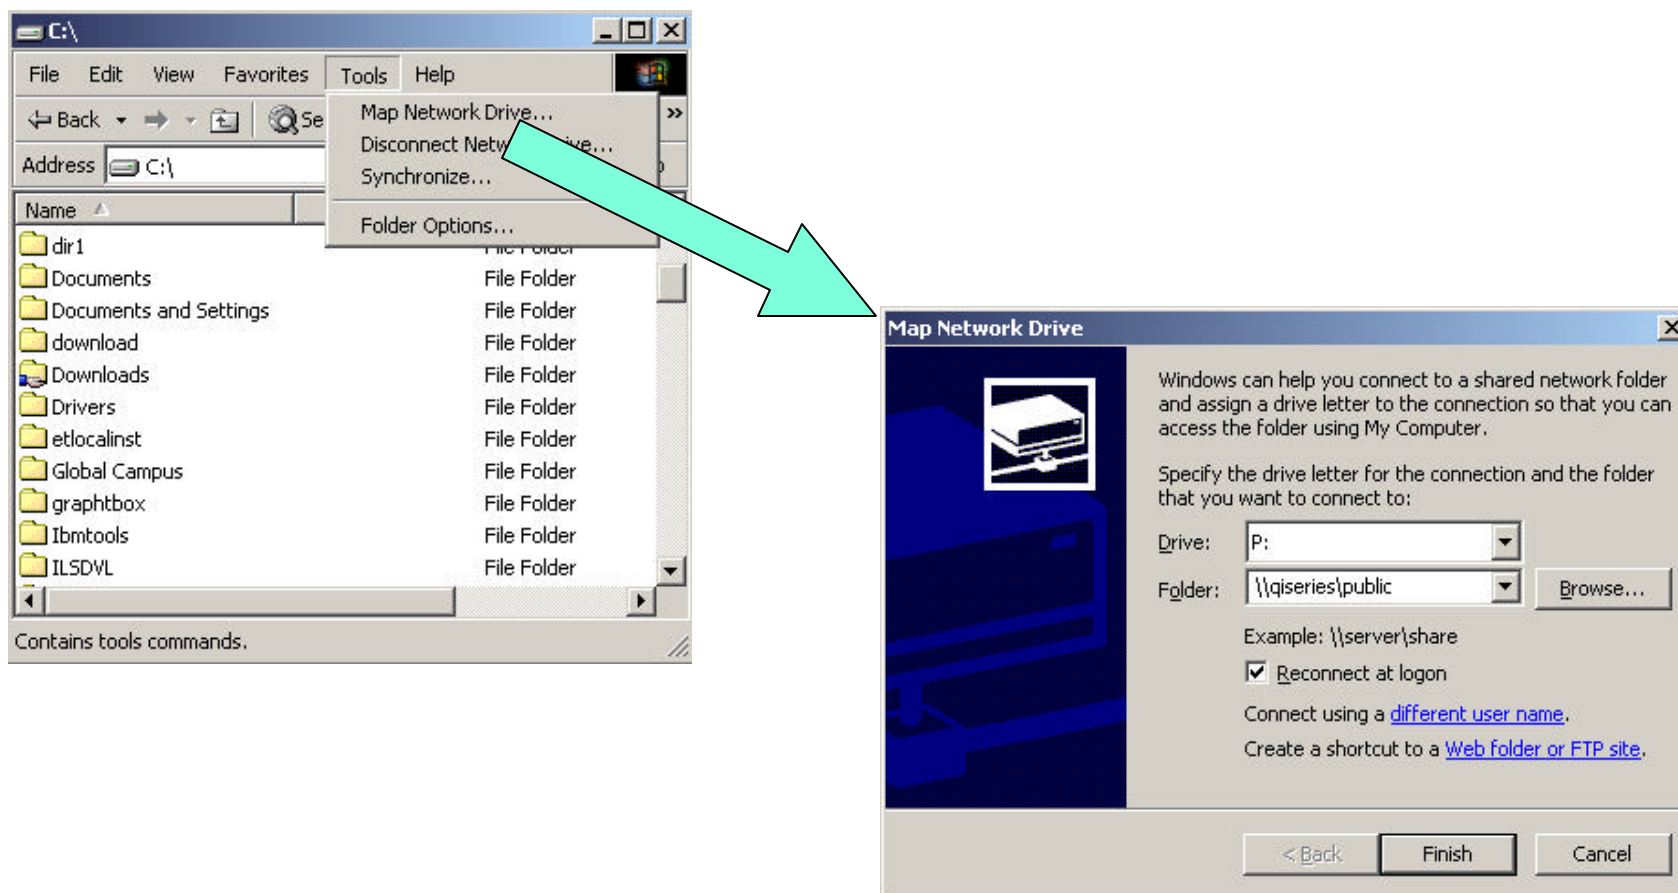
C:\

File Edit View Favorites Tools Help

Back Se

Address C:\

Map Network Drive...
Disconnect Netw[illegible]ive...
Synchronize...
Folder Options...

| Name | |
|---|---|
| dir1 | File Folder |
| Documents | File Folder |
| Documents and Settings | File Folder |
| download | File Folder |
| Downloads | File Folder |
| Drivers | File Folder |
| etlocalinst | File Folder |
| Global Campus | File Folder |
| graphtbox | File Folder |
| Ibmtools | File Folder |
| ILSDVL | File Folder |

Contains tools commands.

Map Network Drive

Windows can help you connect to a shared network folder and assign a drive letter to the connection so that you can access the folder using My Computer.

Specify the drive letter for the connection and the folder that you want to connect to:

Drive: P:

Folder: \\qiseries\public Browse...

Example: \\server\share

Reconnect at logon

Connect using a different user name.

Create a shortcut to a Web folder or FTP site.

< Back Finish Cancel